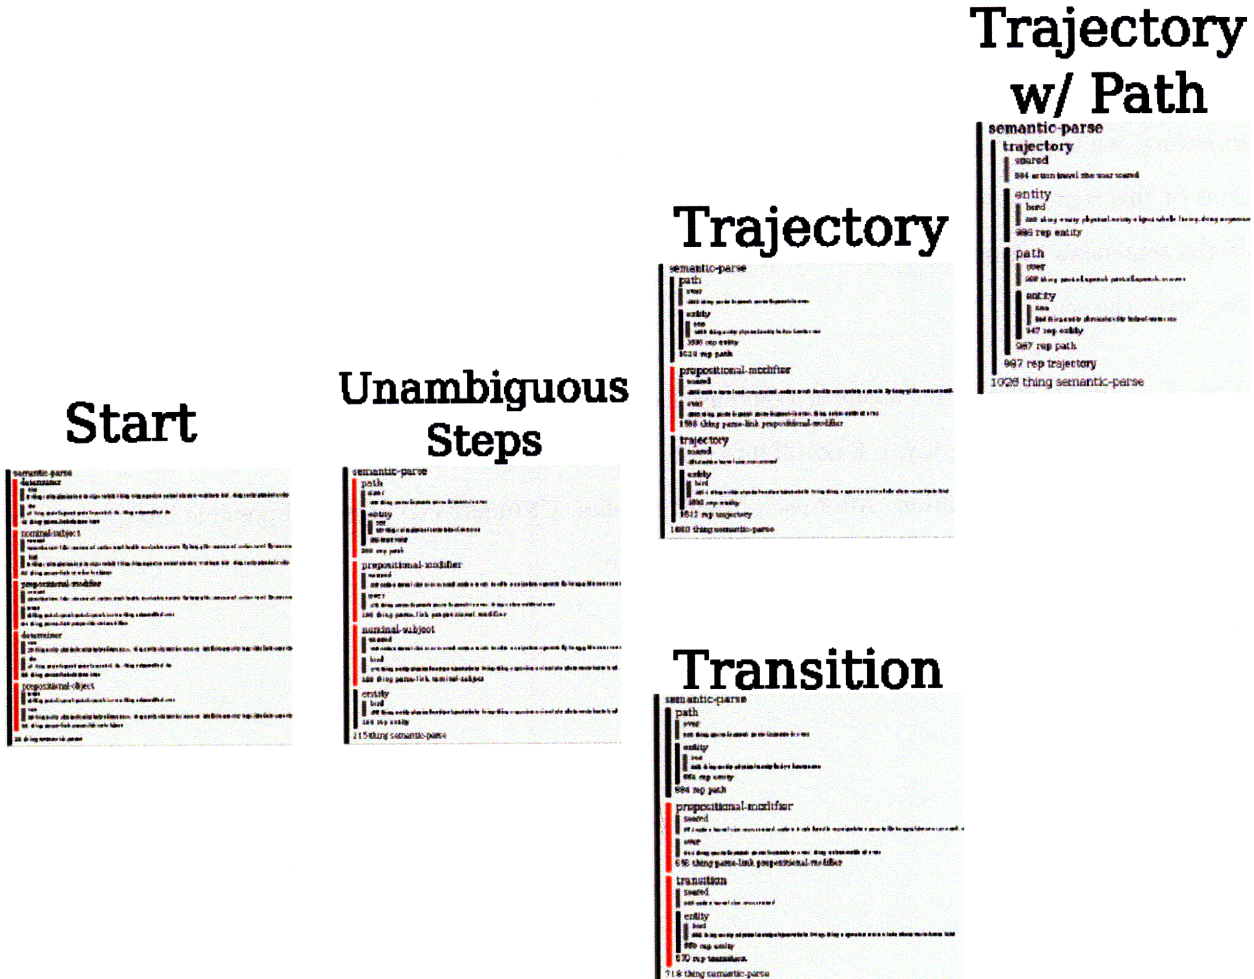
Trajectory w/ Path

semantic-parse
trajectory
soared
984 action travel the soar soared
entity
bird
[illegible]
986 rep entity
path
over
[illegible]
entity
sea
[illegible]
947 rep entity
987 rep path
997 rep trajectory
1026 thing semantic-parse

Trajectory

semantic-parse
path
over
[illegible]
entity
sea
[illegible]
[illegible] rep entity
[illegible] rep path
propositional-modifier
soared
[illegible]
over
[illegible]
1598 thing parse-link propositional-modifier
trajectory
soared
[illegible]
entity
bird
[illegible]
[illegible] rep entity
1612 rep trajectory
1660 thing semantic-parse

Unambiguous Steps

semantic-parse
path
over
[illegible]
entity
sea
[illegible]
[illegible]
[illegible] rep path
propositional-modifier
soared
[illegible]
over
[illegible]
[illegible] thing parse-link propositional-modifier
nominal-subject
soared
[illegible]
bird
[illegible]
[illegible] thing parse-link nominal-subject
entity
bird
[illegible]
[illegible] rep entity
215 thing semantic-parse

Start

semantic-parse
determiner
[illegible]
nominal-subject
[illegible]
propositional-modifier
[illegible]
determiner
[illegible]
propositional-object
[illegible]

Transition

semantic-parse
path
over
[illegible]
entity
sea
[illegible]
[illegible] rep entity
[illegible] rep path
propositional-modifier
soared
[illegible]
over
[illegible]
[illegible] thing parse-link propositional-modifier
transition
soared
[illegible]
entity
bird
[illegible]
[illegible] rep entity
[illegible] rep transition
718 thing semantic-parse